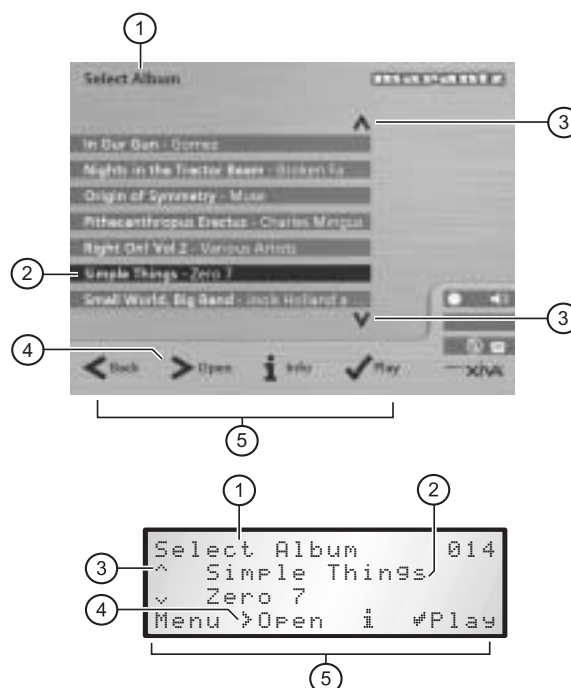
1

Select Album

marantz

3

In Our Gun - Gomez

Nights in the Tractor Beam - Broken Fa

Origin of Symmetry - Muse

Pithecanthropus Erectus - Charles Mingus

Right On! Vol 2 - Various Artists

2

Simple Things - Zero 7

Small World, Big Band - Jools Holland a

3

4

Back

Open

Info

Play

XiVA

5

1

2

Select Album 014

3

^ Simple Things

v Zero 7

4

Menu >Open i ✓Play

5